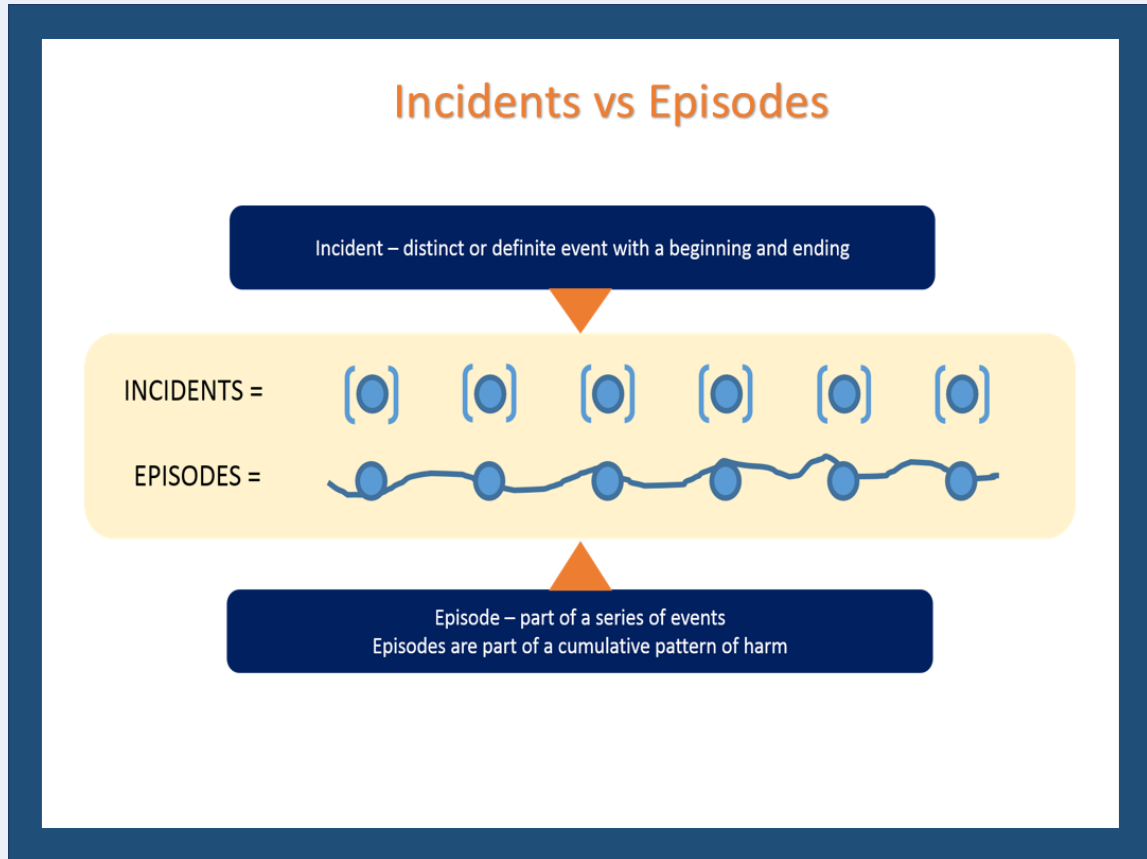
Incidents vs Episodes

Incident – distinct or definite event with a beginning and ending

INCIDENTS =

EPISODES =

Episode – part of a series of events
Episodes are part of a cumulative pattern of harm